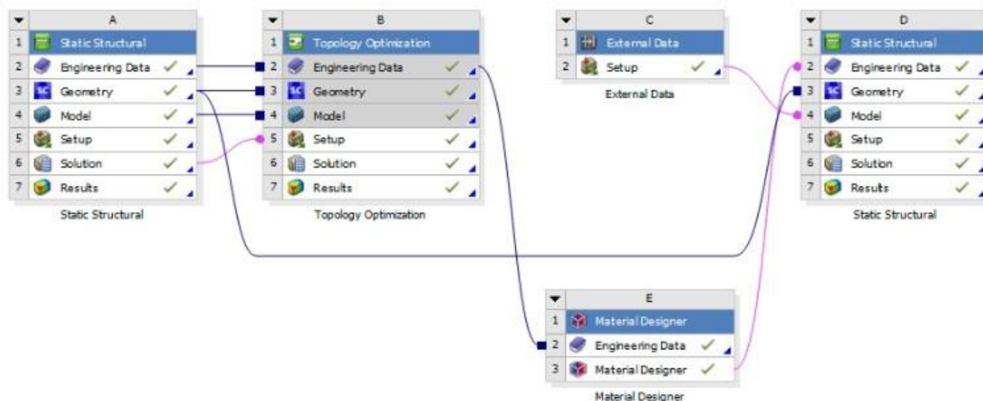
| | A |
|---|---|
| 1 | Static Structural |
| 2 | Engineering Data ✓ |
| 3 | Geometry ✓ |
| 4 | Model ✓ |
| 5 | Setup ✓ |
| 6 | Solution ✓ |
| 7 | Results ✓ |

Static Structural

| | B |
|---|---|
| 1 | Topology Optimization |
| 2 | Engineering Data ✓ |
| 3 | Geometry ✓ |
| 4 | Model ✓ |
| 5 | Setup ✓ |
| 6 | Solution ✓ |
| 7 | Results ✓ |

Topology Optimization

| | C |
|---|---|
| 1 | External Data |
| 2 | Setup ✓ |

External Data

| | D |
|---|---|
| 1 | Static Structural |
| 2 | Engineering Data ✓ |
| 3 | Geometry ✓ |
| 4 | Model ✓ |
| 5 | Setup ✓ |
| 6 | Solution ✓ |
| 7 | Results ✓ |

Static Structural

| | E |
|---|---|
| 1 | Material Designer |
| 2 | Engineering Data ✓ |
| 3 | Material Designer ✓ |

Material Designer